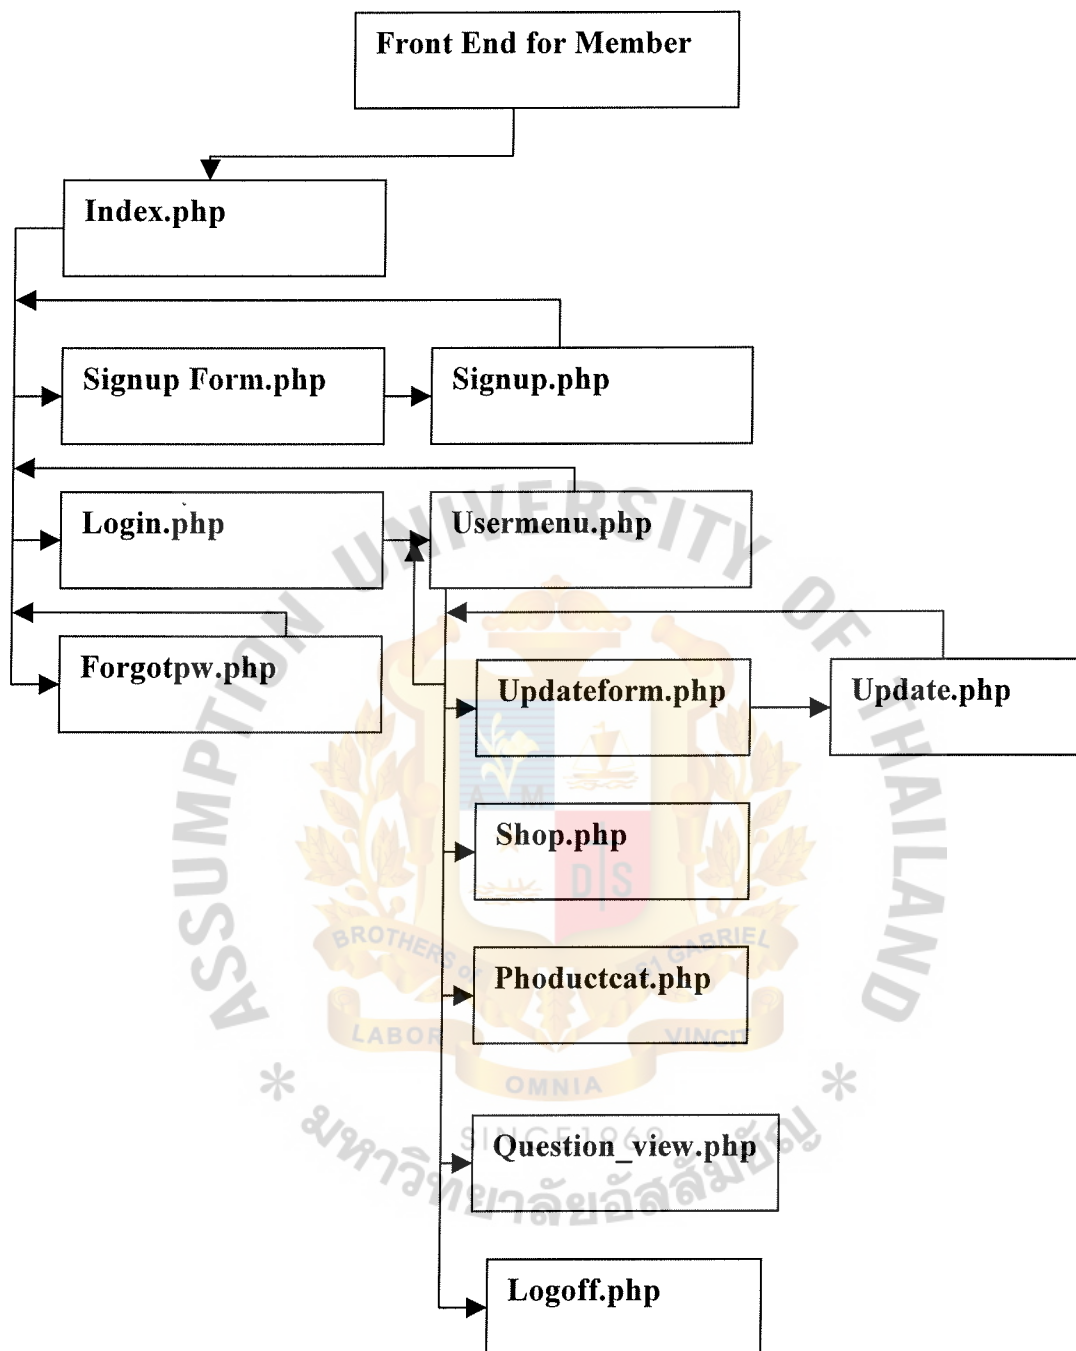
Front End for Member

Index.php

Signup Form.php

Signup.php

Login.php

Usermenu.php

Forgotpw.php

Updateform.php

Update.php

Shop.php

Phoductcat.php

Question_view.php

Logoff.php

ASSUMPTION UNIVERSITY OF THAILAND

BROTHERS OF ST GABRIEL

LABOR VINCIT

OMNIA

SINCE 1969

มหาวิทยาลัยอัสสัมชัญ